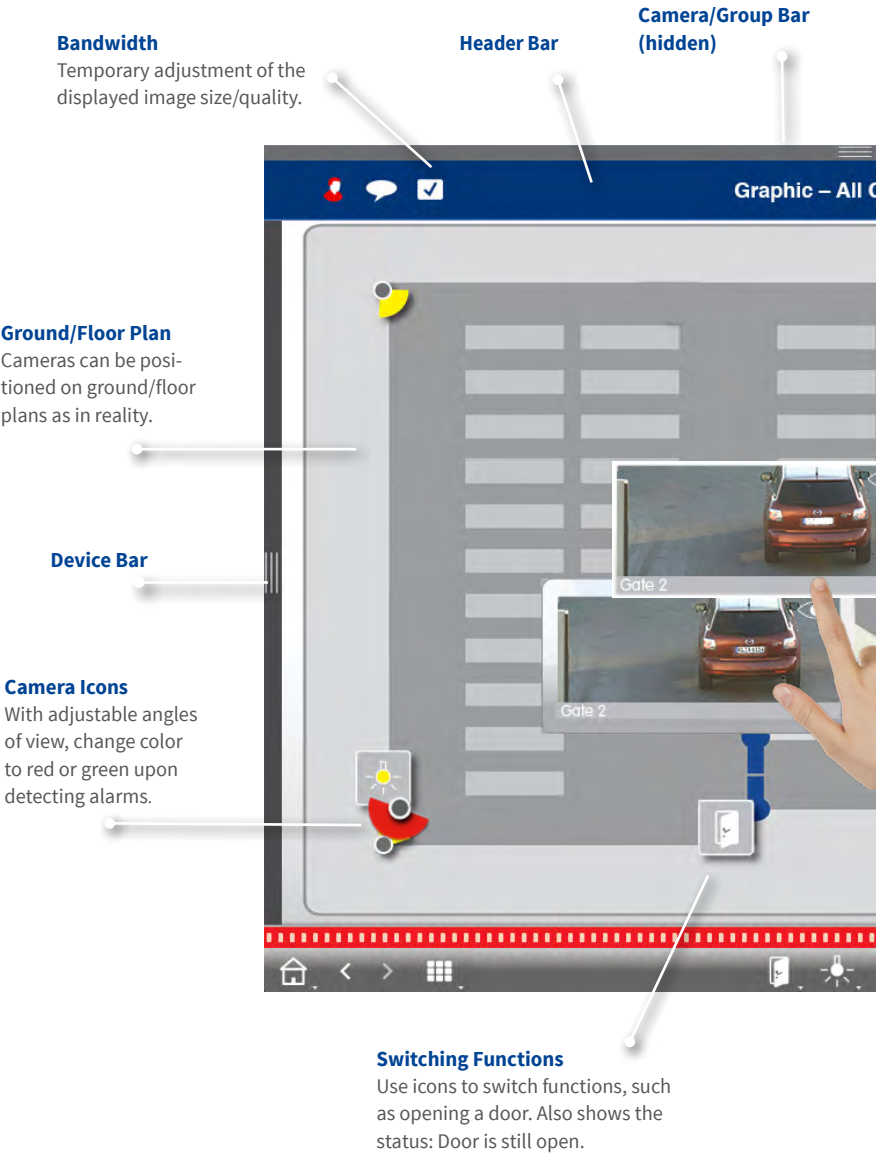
Bandwidth
Temporary adjustment of the displayed image size/quality.

Header Bar

Camera/Group Bar (hidden)

Graphic – All C

Ground/Floor Plan
Cameras can be positioned on ground/floor plans as in reality.

Device Bar

Gate 2

Gate 2

Camera Icons
With adjustable angles of view, change color to red or green upon detecting alarms.

Switching Functions
Use icons to switch functions, such as opening a door. Also shows the status: Door is still open.